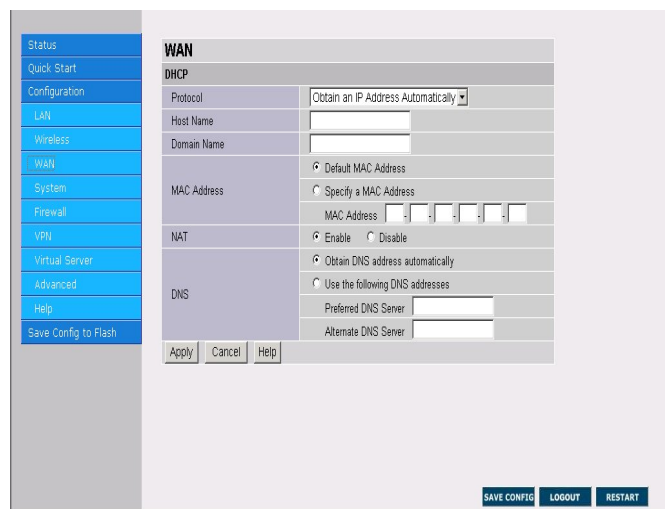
Status
Quick Start
Configuration
LAN
Wireless
WAN
System
Firewall
VPN
Virtual Server
Advanced
Help
Save Config to Flash

WAN

DHCP

| | |
|---|---|
| Protocol | Obtain an IP Address Automatically |
| Host Name | |
| Domain Name | |
| MAC Address | Default MAC Address<br>Specify a MAC Address<br>MAC Address - - - - - |
| NAT | Enable Disable |
| DNS | Obtain DNS address automatically<br>Use the following DNS addresses<br>Preferred DNS Server<br>Alternate DNS Server |

Apply Cancel Help

SAVE CONFIG LOGOUT RESTART